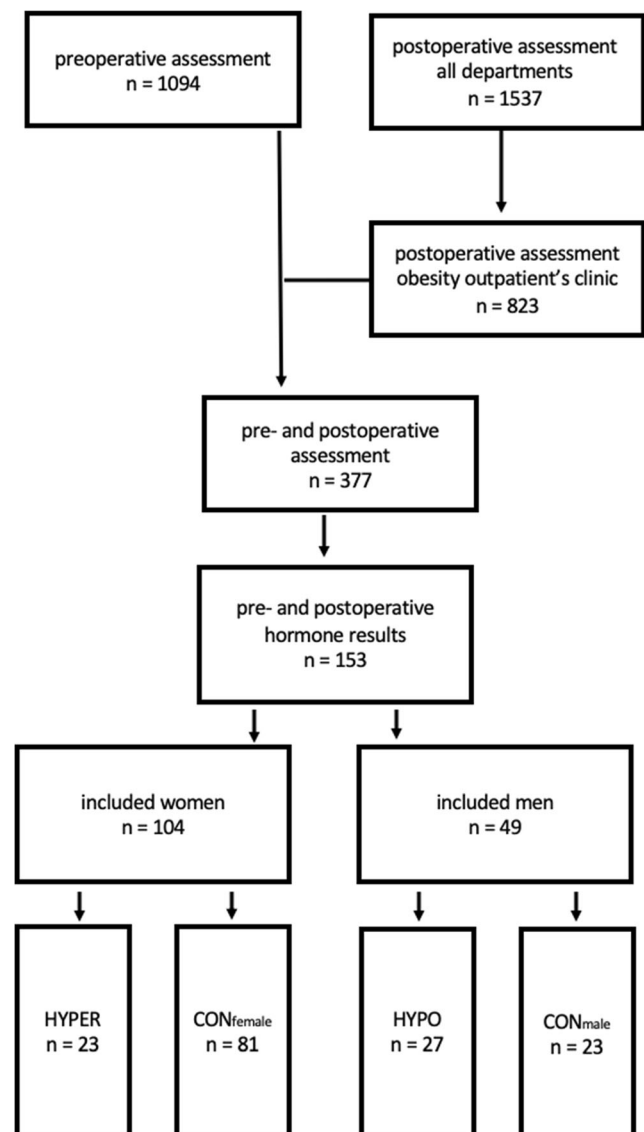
preoperative assessment
n = 1094

postoperative assessment
all departments
n = 1537

postoperative assessment
obesity outpatient's clinic
n = 823

pre- and postoperative
assessment
n = 377

pre- and postoperative
hormone results
n = 153

included women
n = 104

included men
n = 49

HYPER
n = 23

CON$_{female}$
n = 81

HYPO
n = 27

CON$_{male}$
n = 23